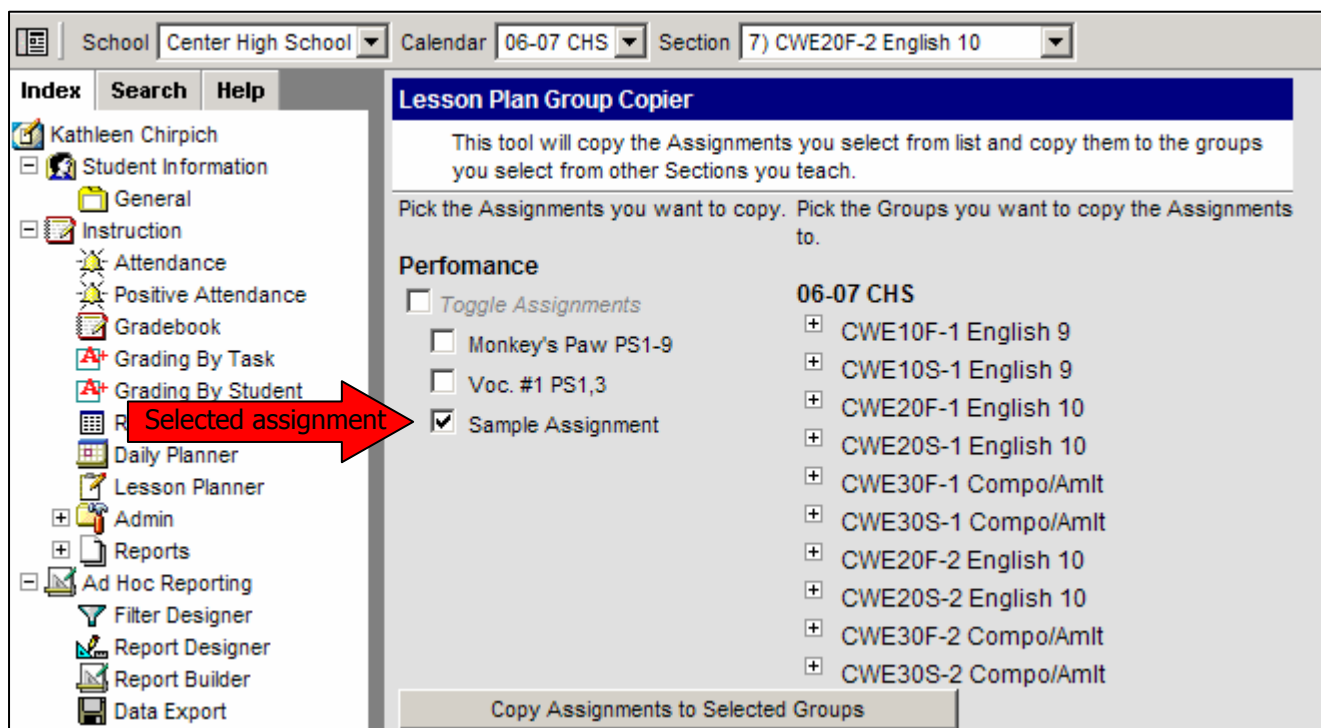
School Center High School Calendar 06-07 CHS Section 7) CWE20F-2 English 10

Index Search Help

Kathleen Chirpich
Student Information
General
Instruction
Attendance
Positive Attendance
Gradebook
Grading By Task
Grading By Student
R
Daily Planner
Lesson Planner
Admin
Reports
Ad Hoc Reporting
Filter Designer
Report Designer
Report Builder
Data Export

Selected assignment

Lesson Plan Group Copier

This tool will copy the Assignments you select from list and copy them to the groups you select from other Sections you teach.

Pick the Assignments you want to copy.

Perfomance

Toggle Assignments

Monkey's Paw PS1-9

Voc. #1 PS1,3

Sample Assignment

Pick the Groups you want to copy the Assignments to.

06-07 CHS

CWE10F-1 English 9

CWE10S-1 English 9

CWE20F-1 English 10

CWE20S-1 English 10

CWE30F-1 Compo/Amlt

CWE30S-1 Compo/Amlt

CWE20F-2 English 10

CWE20S-2 English 10

CWE30F-2 Compo/Amlt

CWE30S-2 Compo/Amlt

Copy Assignments to Selected Groups